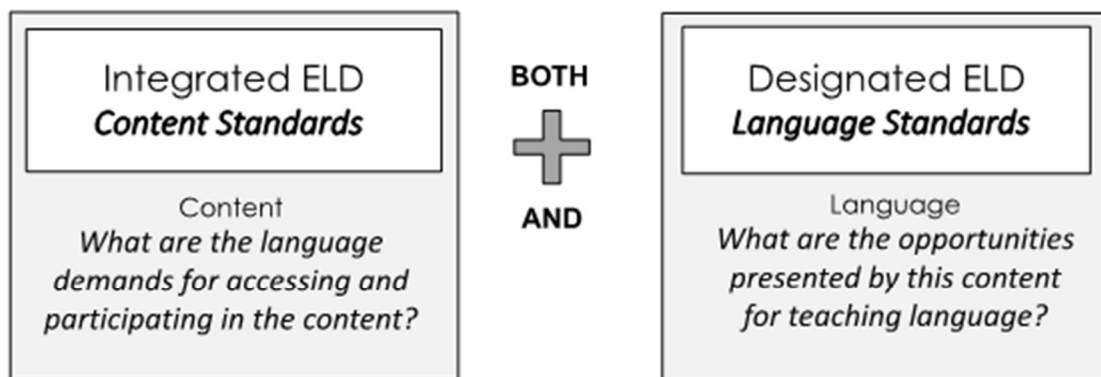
Integrated ELD
*Content Standards*

Content
*What are the language demands for accessing and participating in the content?*

BOTH

AND

Designated ELD
*Language Standards*

Language
*What are the opportunities presented by this content for teaching language?*